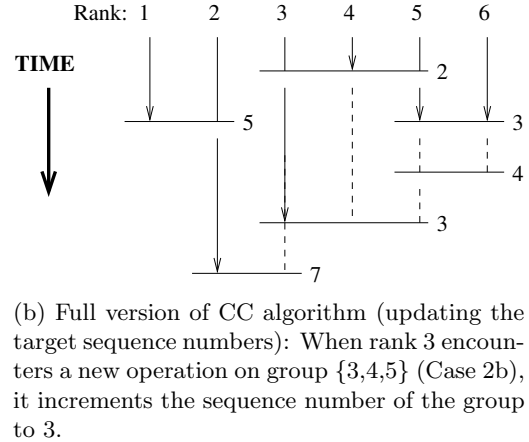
Rank: 1 2 3 4 5 6

TIME

2

5

3

4

3

7

(b) Full version of CC algorithm (updating the target sequence numbers): When rank 3 encounters a new operation on group {3,4,5} (Case 2b), it increments the sequence number of the group to 3.